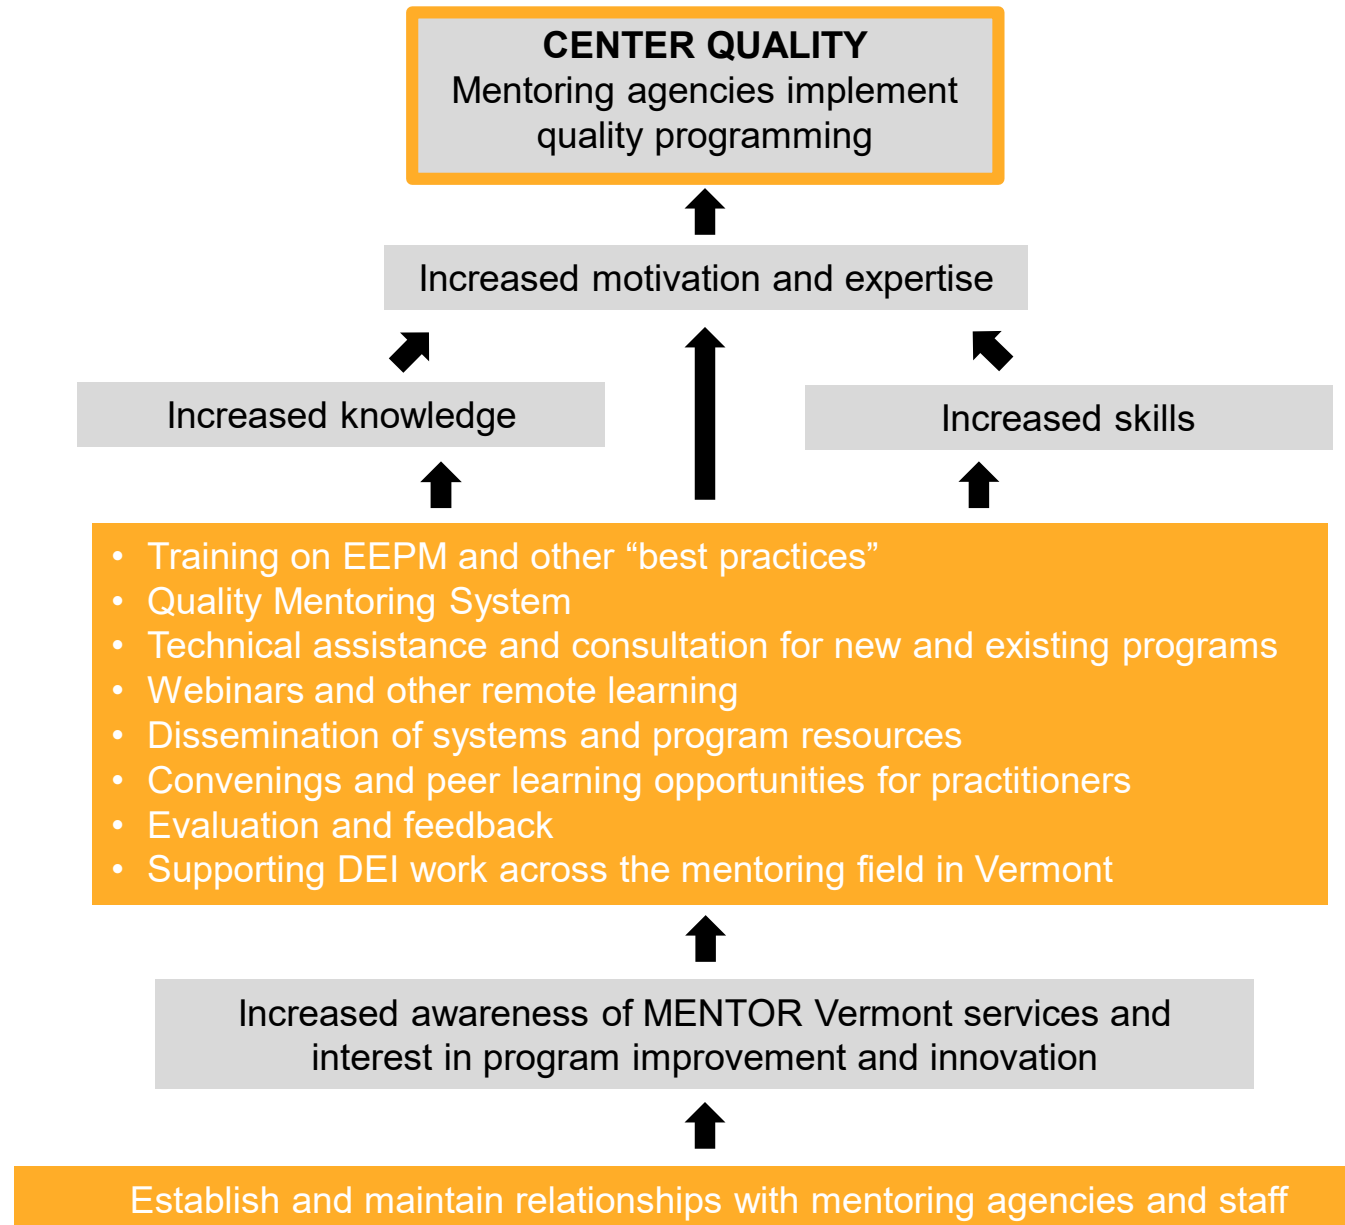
CENTER QUALITY
Mentoring agencies implement quality programming

Increased motivation and expertise

Increased knowledge

Increased skills

- Training on EEPM and other “best practices”
- Quality Mentoring System
- Technical assistance and consultation for new and existing programs
- Webinars and other remote learning
- Dissemination of systems and program resources
- Convenings and peer learning opportunities for practitioners
- Evaluation and feedback
- Supporting DEI work across the mentoring field in Vermont

Increased awareness of MENTOR Vermont services and interest in program improvement and innovation

Establish and maintain relationships with mentoring agencies and staff